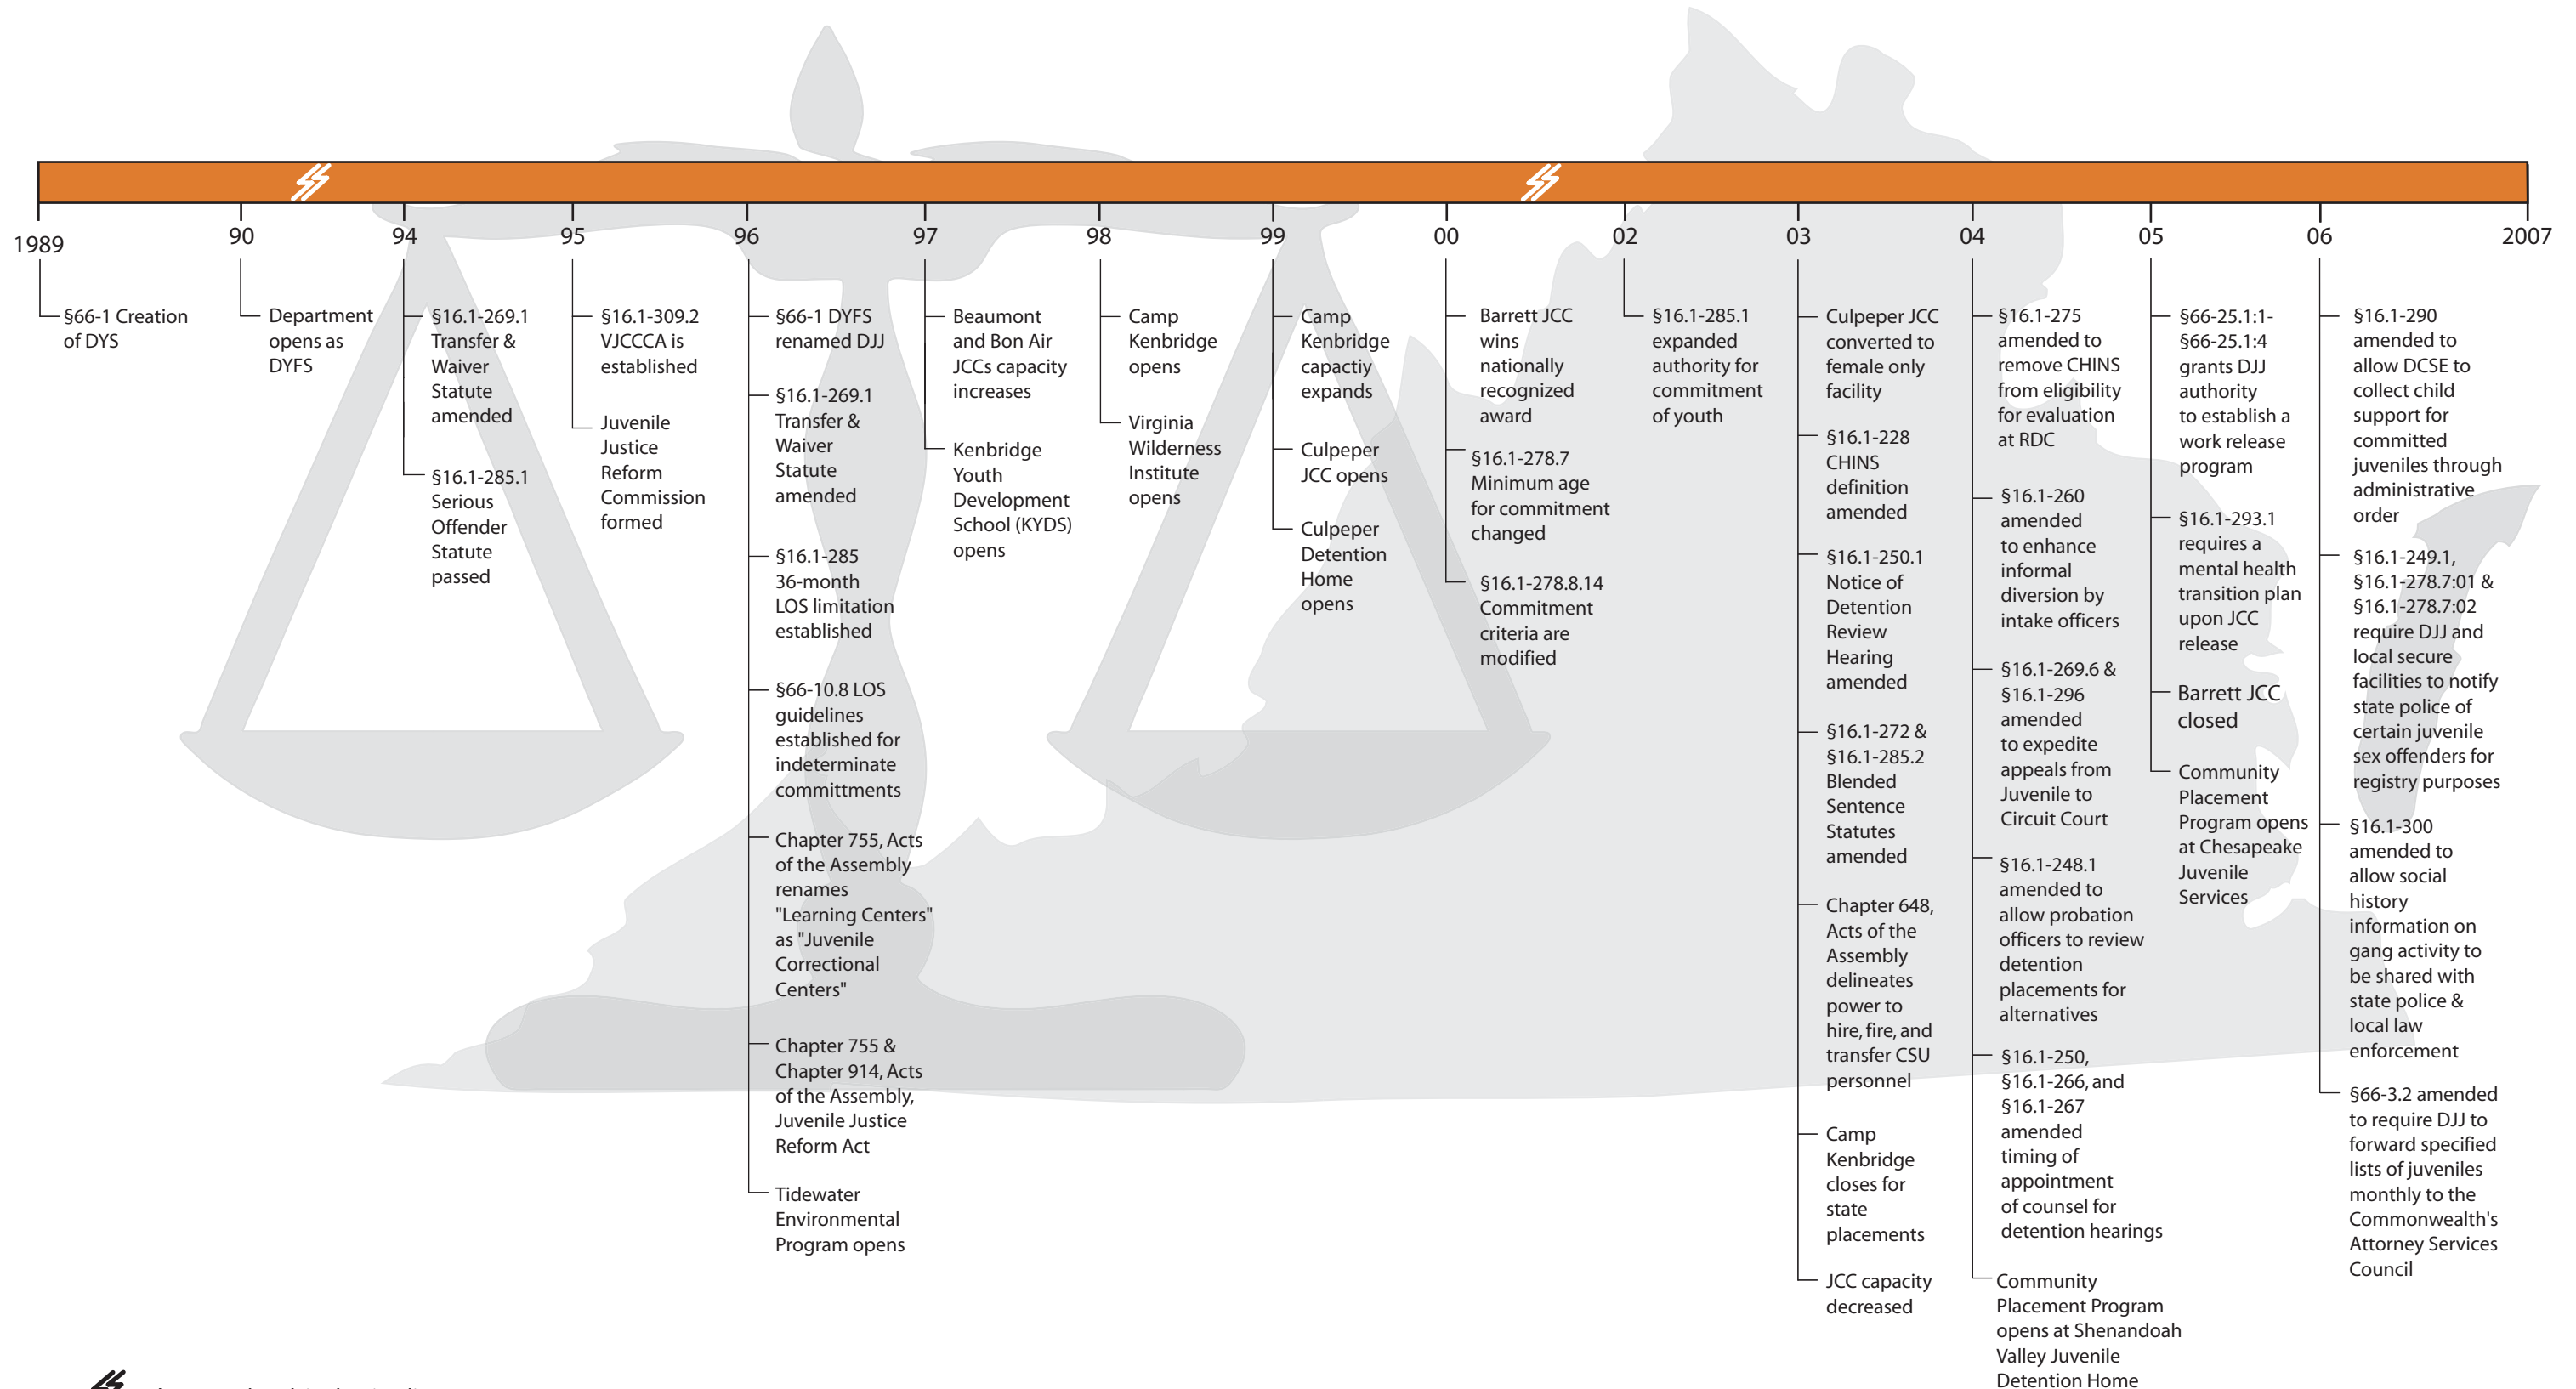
1989 90 94 95 96 97 98 99 00 02 03 04 05 06 2007

§66-1 Creation of DYS

Department opens as DYFS

§16.1-269.1 Transfer & Waiver Statute amended

§16.1-285.1 Serious Offender Statute passed

§16.1-309.2 VJCCCA is established

Juvenile Justice Reform Commission formed

§66-1 DYFS renamed DJJ

§16.1-269.1 Transfer & Waiver Statute amended

§16.1-285 36-month LOS limitation established

§66-10.8 LOS guidelines established for indeterminate committments

Chapter 755, Acts of the Assembly renames "Learning Centers" as "Juvenile Correctional Centers"

Chapter 755 & Chapter 914, Acts of the Assembly, Juvenile Justice Reform Act

Tidewater Environmental Program opens

Beaumont and Bon Air JCCs capacity increases

Kenbridge Youth Development School (KYDS) opens

Camp Kenbridge opens

Virginia Wilderness Institute opens

Camp Kenbridge capactiy expands

Culpeper JCC opens

Culpeper Detention Home opens

Barrett JCC wins nationally recognized award

§16.1-278.7 Minimum age for commitment changed

§16.1-278.8.14 Commitment criteria are modified

§16.1-285.1 expanded authority for commitment of youth

Culpeper JCC converted to female only facility

§16.1-228 CHINS definition amended

§16.1-250.1 Notice of Detention Review Hearing amended

§16.1-272 & §16.1-285.2 Blended Sentence Statutes amended

Chapter 648, Acts of the Assembly delineates power to hire, fire, and transfer CSU personnel

Camp Kenbridge closes for state placements

JCC capacity decreased

§16.1-275 amended to remove CHINS from eligibility for evaluation at RDC

§16.1-260 amended to enhance informal diversion by intake officers

§16.1-269.6 & §16.1-296 amended to expedite appeals from Juvenile to Circuit Court

§16.1-248.1 amended to allow probation officers to review detention placements for alternatives

§16.1-250, §16.1-266, and §16.1-267 amended timing of appointment of counsel for detention hearings

Community Placement Program opens at Shenandoah Valley Juvenile Detention Home

§66-25.1:1-§66-25.1:4 grants DJJ authority to establish a work release program

§16.1-293.1 requires a mental health transition plan upon JCC release

Barrett JCC closed

Community Placement Program opens at Chesapeake Juvenile Services

§16.1-290 amended to allow DCSE to collect child support for committed juveniles through administrative order

§16.1-249.1, §16.1-278.7:01 & §16.1-278.7:02 require DJJ and local secure facilities to notify state police of certain juvenile sex offenders for registry purposes

§16.1-300 amended to allow social history information on gang activity to be shared with state police & local law enforcement

§66-3.2 amended to require DJJ to forward specified lists of juveniles monthly to the Commonwealth's Attorney Services Council

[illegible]